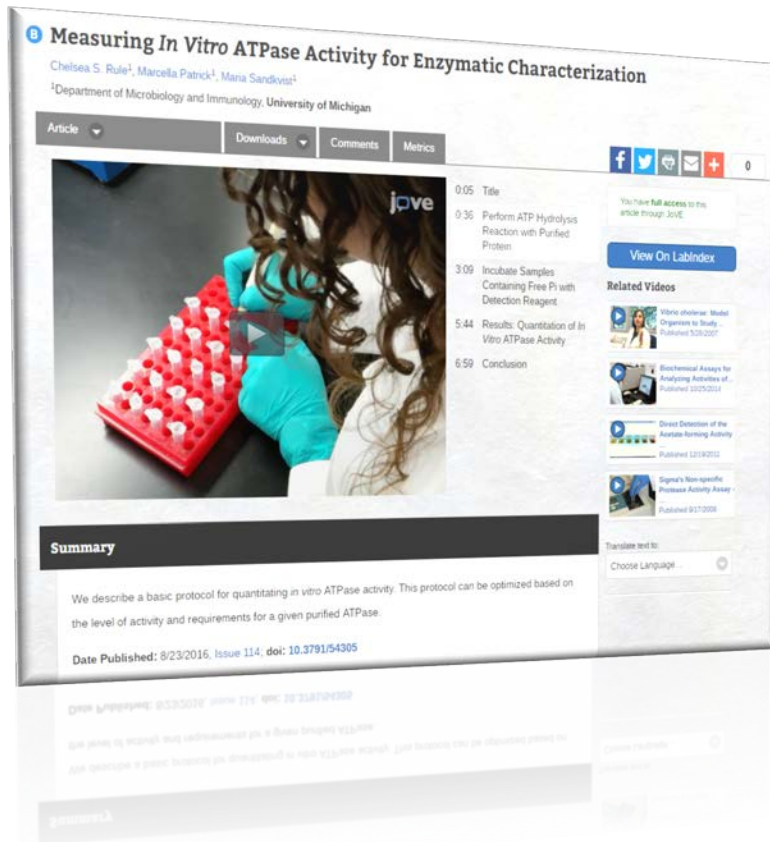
B Measuring *In Vitro* ATPase Activity for Enzymatic Characterization

Chelsea S. Rule$^1$, Marcella Patrick$^1$, Maria Sandkvist$^1$

$^1$Department of Microbiology and Immunology, University of Michigan

Article | Downloads | Comments | Metrics

0

JoVE

0:05 Title

0:36 Perform ATP Hydrolysis Reaction with Purified Protein

3:09 Incubate Samples Containing Free Pi with Detection Reagent

5:44 Results: Quantitation of In Vitro ATPase Activity

6:59 Conclusion

You have full access to this article through JoVE

View On LabIndex

Related Videos

Vibrio cholerae: Model Organism to Study ...
Published 5/28/2007

Biochemical Assays for Analyzing Activities of...
Published 10/25/2014

Direct Detection of the Acetate-forming Activity ...
Published 12/19/2012

Sigma's Non-specific Protease Activity Assay - ...
Published 9/17/2008

Summary

We describe a basic protocol for quantitating *in vitro* ATPase activity. This protocol can be optimized based on the level of activity and requirements for a given purified ATPase.

Date Published: 8/23/2016, Issue 114, doi: 10.3791/54305

Translate text to:

Choose Language...